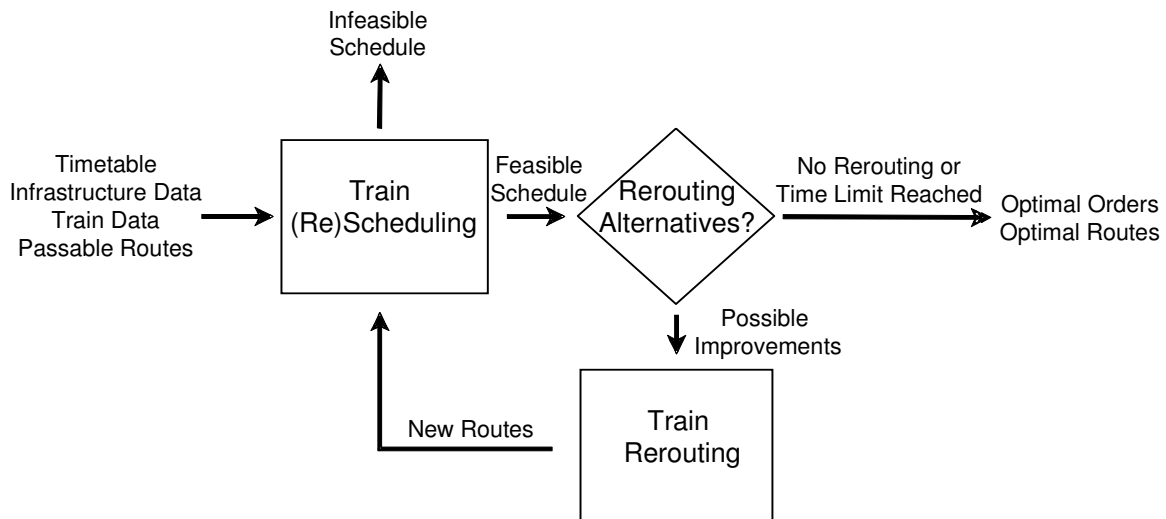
Infeasible Schedule

Timetable
Infrastructure Data
Train Data
Passable Routes

Train (Re)Scheduling

Feasible Schedule

Rerouting Alternatives?

No Rerouting or Time Limit Reached

Optimal Orders
Optimal Routes

Possible Improvements

New Routes

Train Rerouting